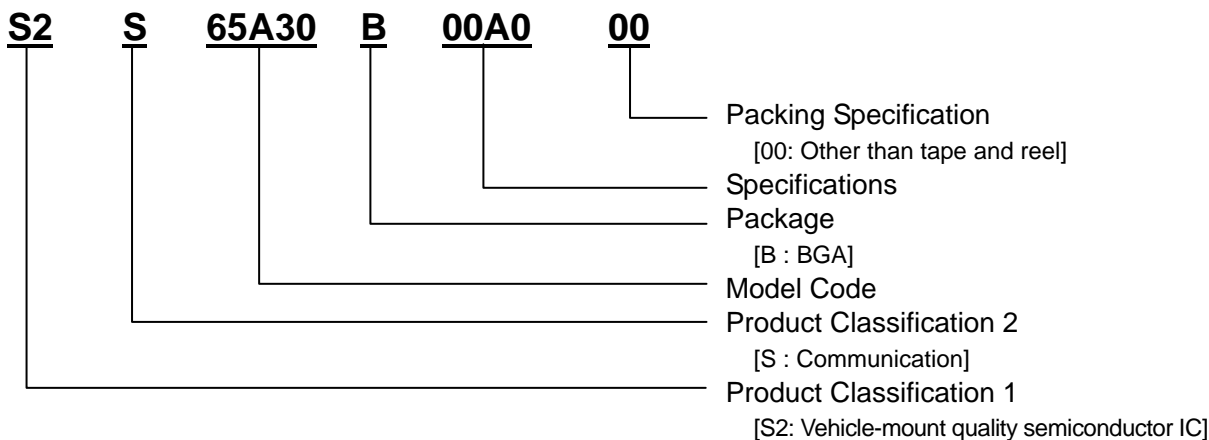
S2 S 65A30 B 00A0 00

Packing Specification
[00: Other than tape and reel]
Specifications
Package
[B : BGA]
Model Code
Product Classification 2
[S : Communication]
Product Classification 1
[S2: Vehicle-mount quality semiconductor IC]